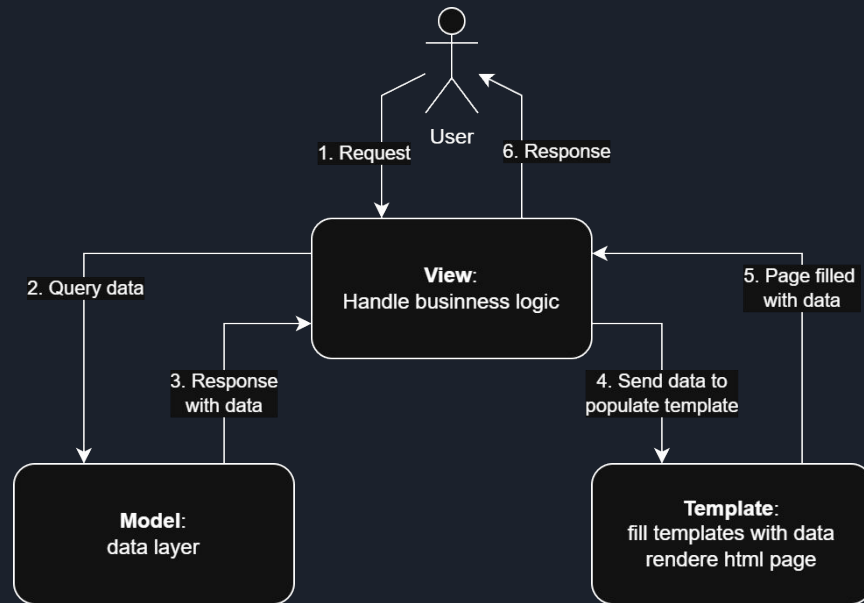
User

1. Request

6. Response

**View**:
Handle businness logic

2. Query data

5. Page filled with data

3. Response with data

4. Send data to populate template

**Model**:
data layer

**Template**:
fill templates with data
rendere html page